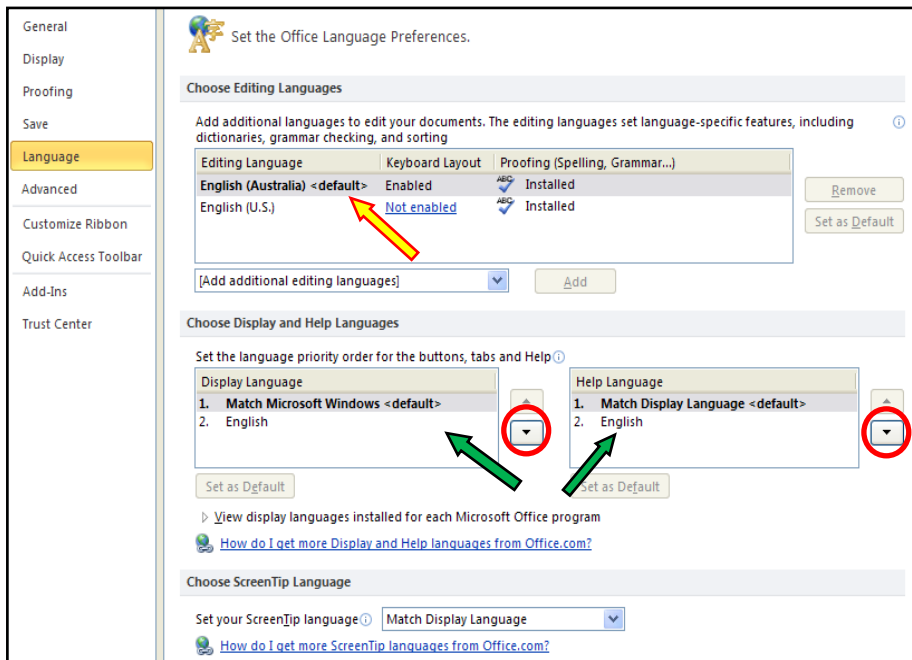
General
Display
Proofing
Save
Language
Advanced
Customize Ribbon
Quick Access Toolbar
Add-Ins
Trust Center

Set the Office Language Preferences.

Choose Editing Languages

Add additional languages to edit your documents. The editing languages set language-specific features, including dictionaries, grammar checking, and sorting

| Editing Language | Keyboard Layout | Proofing (Spelling, Grammar...) |
|---|---|---|
| English (Australia) <default> | Enabled | Installed |
| English (U.S.) | Not enabled | Installed |

Remove
Set as Default

[Add additional editing languages]
Add

Choose Display and Help Languages

Set the language priority order for the buttons, tabs and Help

Display Language
1. Match Microsoft Windows <default>
2. English

Help Language
1. Match Display Language <default>
2. English

Set as Default
Set as Default

View display languages installed for each Microsoft Office program
How do I get more Display and Help languages from Office.com?

Choose ScreenTip Language

Set your ScreenTip language
Match Display Language
How do I get more ScreenTip languages from Office.com?